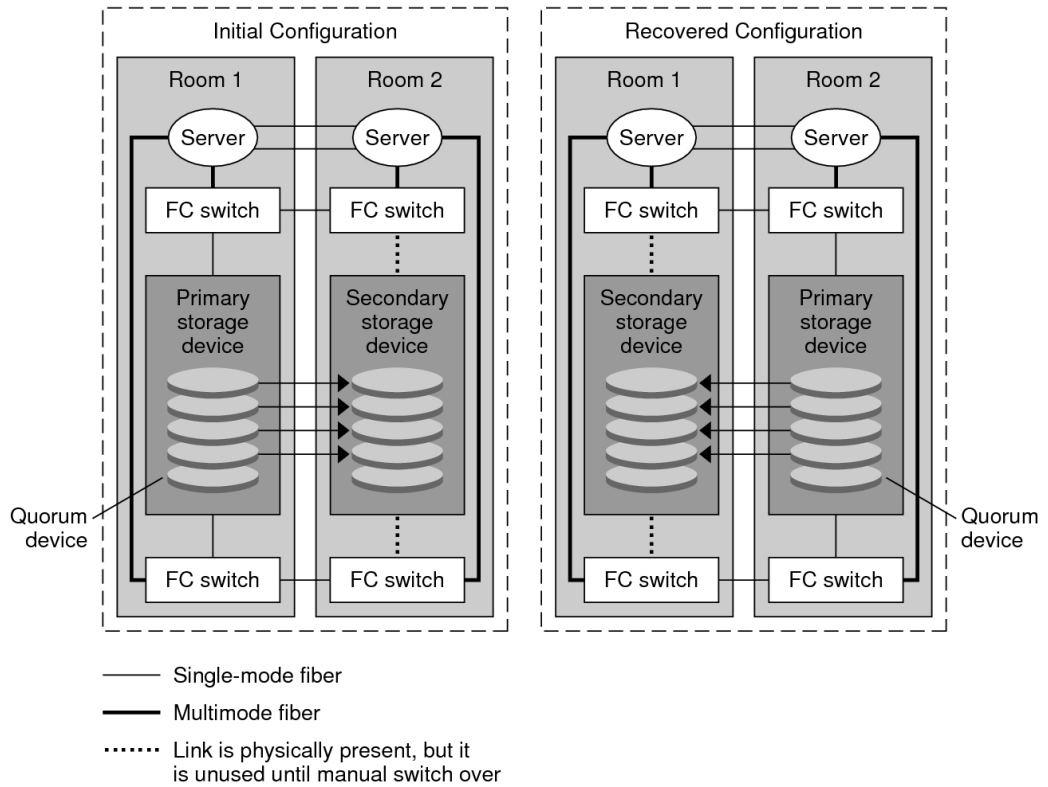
Initial Configuration

Room 1

Server

FC switch

Primary storage device

FC switch

Room 2

Server

FC switch

Secondary storage device

FC switch

Quorum device

Recovered Configuration

Room 1

Server

FC switch

Secondary storage device

FC switch

Room 2

Server

FC switch

Primary storage device

FC switch

Quorum device

Single-mode fiber

Multimode fiber

Link is physically present, but it is unused until manual switch over